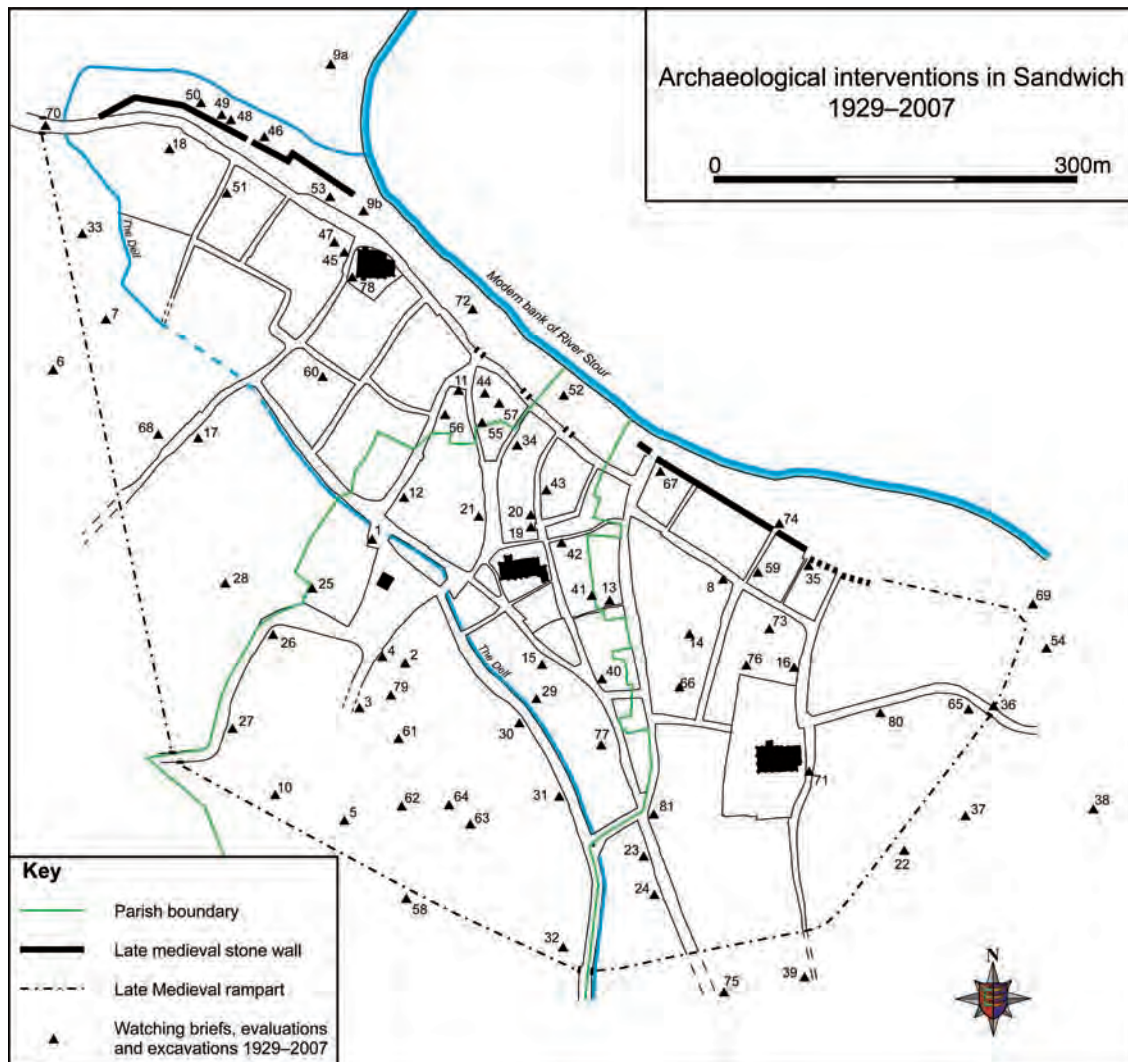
Archaeological interventions in Sandwich
1929–2007

0 300m

9a
70 50 49 48 46
18
51 53 9b
33 The Delf
47
45
78
Modern bank of River Stour
72
7
6
60
11 44
52
57
68 17
56 55
34
12
43 67
21
20
19
74
1
42
59 35
28
25
41 13
8
69
14
73
54
26
4 2
15
40
76 16
3
79
29
66
The Delf
65 36
80
27
61
30
77
71
10
5
62 64
63
31
81
37
38
23
22
24
58
32
75
39
N

Key
Parish boundary
Late medieval stone wall
Late Medieval rampart
Watching briefs, evaluations and excavations 1929–2007